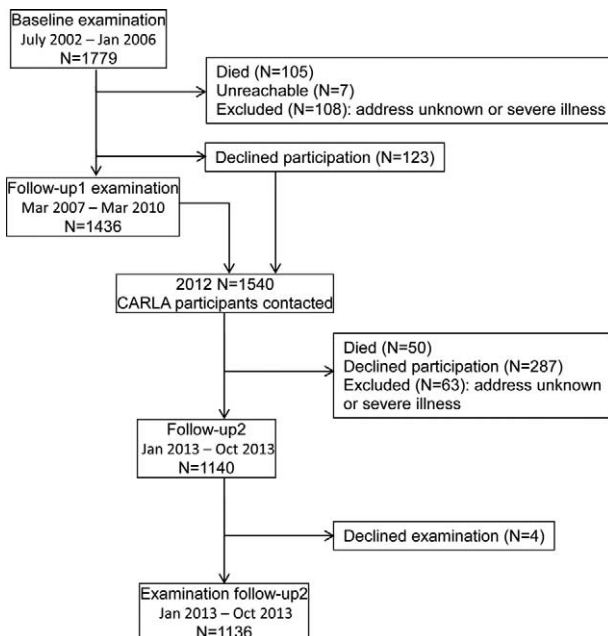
Baseline examination
July 2002 – Jan 2006
N=1779

Died (N=105)
Unreachable (N=7)
Excluded (N=108): address unknown or severe illness

Declined participation (N=123)

Follow-up1 examination
Mar 2007 – Mar 2010
N=1436

2012 N=1540
CARLA participants contacted

Died (N=50)
Declined participation (N=287)
Excluded (N=63): address unknown or severe illness

Follow-up2
Jan 2013 – Oct 2013
N=1140

Declined examination (N=4)

Examination follow-up2
Jan 2013 – Oct 2013
N=1136